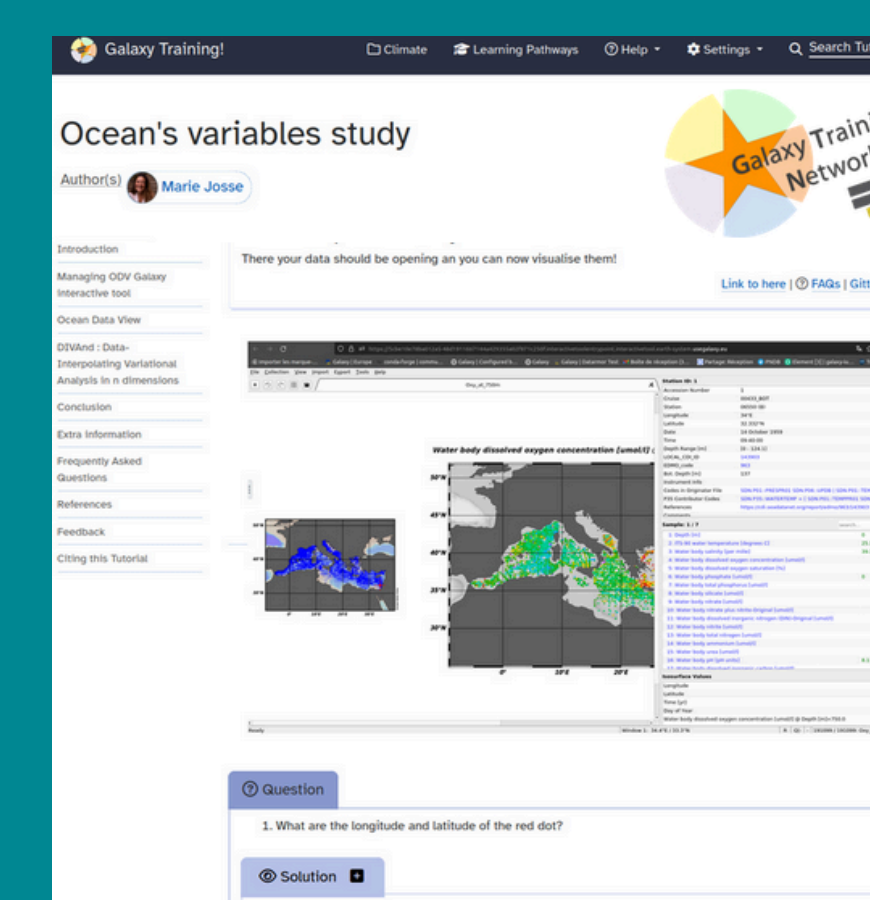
Galaxy Training!

Climate  Learning Pathways  Help  Settings  Search Tu

Ocean's variables study

Author(s) Marie Josse

Galaxy Traini Networ

Introduction

Managing ODV Galaxy Interactive tool

Ocean Data View

DIVAnd : Data-Interpolating Variational Analysis in n dimensions

Conclusion

Extra information

Frequently Asked Questions

References

Feedback

Citing this Tutorial

There your data should be opening an you can now visualise them!

Link to here | FAQs | Gitt

Water body dissolved oxygen concentration [umol/l]

Question

1. What are the longitude and latitude of the red dot?

Solution